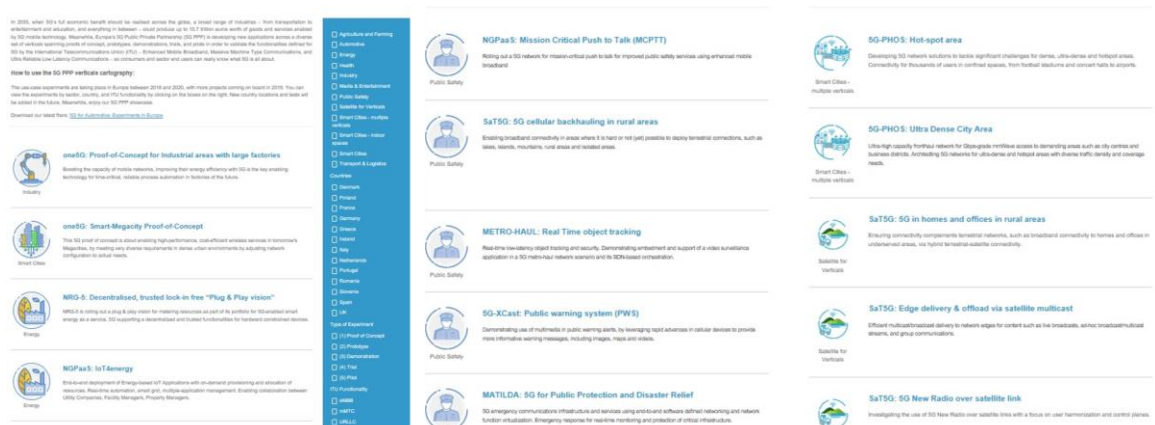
In 2020, when 5G's full economic benefit should be realised across the globe, a broad range of industries – from transportation to entertainment and education, and everything in between – could produce up to 12.3 trillion euros worth of goods and services enabled by 5G mobile technology. Meanwhile, Europe's 5G Public Private Partnership (5G PPP) is developing new applications across a diverse set of verticals spanning proofs of concept, prototypes, demonstrations, trials, and pride in order to validate the functionalities defined for 5G by the International Telecommunications Union (ITU) – Enhanced Mobile Broadband, Massive Machine Type Communications, and Ultra Reliable Low Latency Communications – so consumers and sector end users can really know what 5G is all about.

How to use the 5G PPP verticals cartography:

The use-case experiments are taking place in Europe between 2018 and 2020, with more projects coming on board in 2019. You can view the experiments by sector, country, and ITU functionality by clicking on the boxes on the right. New country locations and tests will be added in the future. Meanwhile, enjoy our 5G PPP showcase.

Download our latest flyers: 5G for Automotive Experiments in Europe

oneSG: Proof-of-Concept for Industrial areas with large factories

Boosting the capacity of mobile networks, improving their energy efficiency with 5G is the key enabling technology for time-critical, reliable process automation in factories of the future.

Industry

oneSG: Smart-Megacity Proof-of-Concept

This 5G proof of concept is about enabling high-performance, cost-efficient wireless services in tomorrow's Megacities, by meeting very diverse requirements in dense urban environments by adjusting network configuration to actual needs.

Smart Cities

NRG-5: Decentralised, trusted lock-in free "Plug & Play vision"

NRG-5 is rolling out a plug & play vision for metering resources as part of its portfolio for 5G-enabled smart energy as a service. 5G supporting a decentralised and trusted functionalities for hardware constrained devices.

Energy

NGPaaS: IoT4energy

End-to-end deployment of Energy-based IoT Applications with on-demand provisioning and allocation of resources. Real-time automation, smart grid, multiple-application management. Enabling collaboration between Utility Companies, Facility Managers, Property Managers.

Energy

Agriculture and Farming
Automotive
Energy
Health
Industry
Media & Entertainment
Public Safety
Satellite for Verticals
Smart Cities - multiple verticals
Smart Cities - indoor spaces
Smart Cities
Transport & Logistics
Countries
Denmark
Finland
France
Germany
Greece
Ireland
Italy
Netherlands
Portugal
Romania
Slovenia
Spain
UK
Type of Experiment
(1) Proof of Concept
(2) Prototype
(3) Demonstration
(4) Trial
(5) Pilot
ITU Functionality
eMBB
mMTC
URLLC

NGPaaS: Mission Critical Push to Talk (MCPTT)

Rolling out a 5G network for mission-critical push to talk for improved public safety services using enhanced mobile broadband

Public Safety

SaT5G: 5G cellular backhauling in rural areas

Enabling broadband connectivity in areas where it is hard or not (yet) possible to deploy terrestrial connections, such as lakes, islands, mountains, rural areas and isolated areas.

Public Safety

METRO-HAUL: Real Time object tracking

Real-time low-latency object tracking and security. Demonstrating embedment and support of a video surveillance application in a 5G metro-haul network scenario and its SDN-based orchestration.

Public Safety

5G-XCast: Public warning system (PWS)

Demonstrating use of multimedia in public warning alerts, by leveraging rapid advances in cellular devices to provide more informative warning messages, including images, maps and videos.

Public Safety

MATILDA: 5G for Public Protection and Disaster Relief

5G emergency communications infrastructure and services using end-to-end software defined networking and network function virtualization. Emergency response for real-time monitoring and protection of critical infrastructure.

5G-PHOS: Hot-spot area

Developing 5G network solutions to tackle significant challenges for dense, ultra-dense and hotspot areas. Connectivity for thousands of users in confined spaces, from football stadiums and concert halls to airports.

Smart Cities - multiple verticals

5G-PHOS: Ultra Dense City Area

Ultra-high capacity fronthaul network for Gbps-grade mmWave access to demanding areas such as city centres and business districts. Architecting 5G networks for ultra-dense and hotspot areas with diverse traffic density and coverage needs.

Smart Cities - multiple verticals

SaT5G: 5G in homes and offices in rural areas

Ensuring connectivity complements terrestrial networks, such as broadband connectivity to homes and offices in underserved areas, via hybrid terrestrial-satellite connectivity.

Satellite for Verticals

SaT5G: Edge delivery & offload via satellite multicast

Efficient multicast/broadcast delivery to network edges for content such as live broadcasts, ad-hoc broadcast/multicast streams, and group communications.

Satellite for Verticals

SaT5G: 5G New Radio over satellite link

Investigating the use of 5G New Radio over satellite links with a focus on user harmonization and control planes.